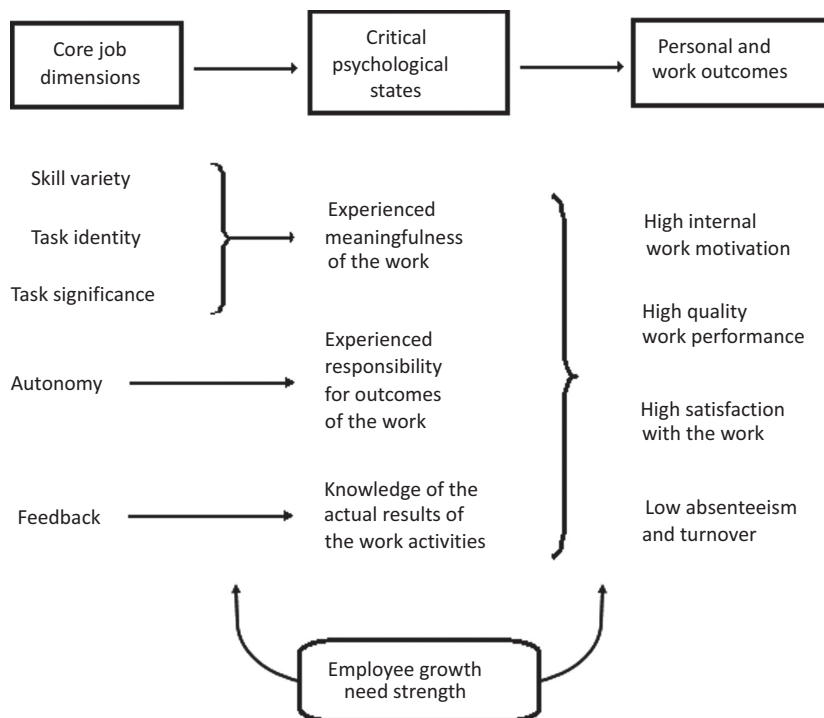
Core job dimensions

Critical psychological states

Personal and work outcomes

Skill variety

Task identity

Task significance

Experienced meaningfulness of the work

Autonomy

Experienced responsibility for outcomes of the work

Feedback

Knowledge of the actual results of the work activities

High internal work motivation

High quality work performance

High satisfaction with the work

Low absenteeism and turnover

Employee growth need strength